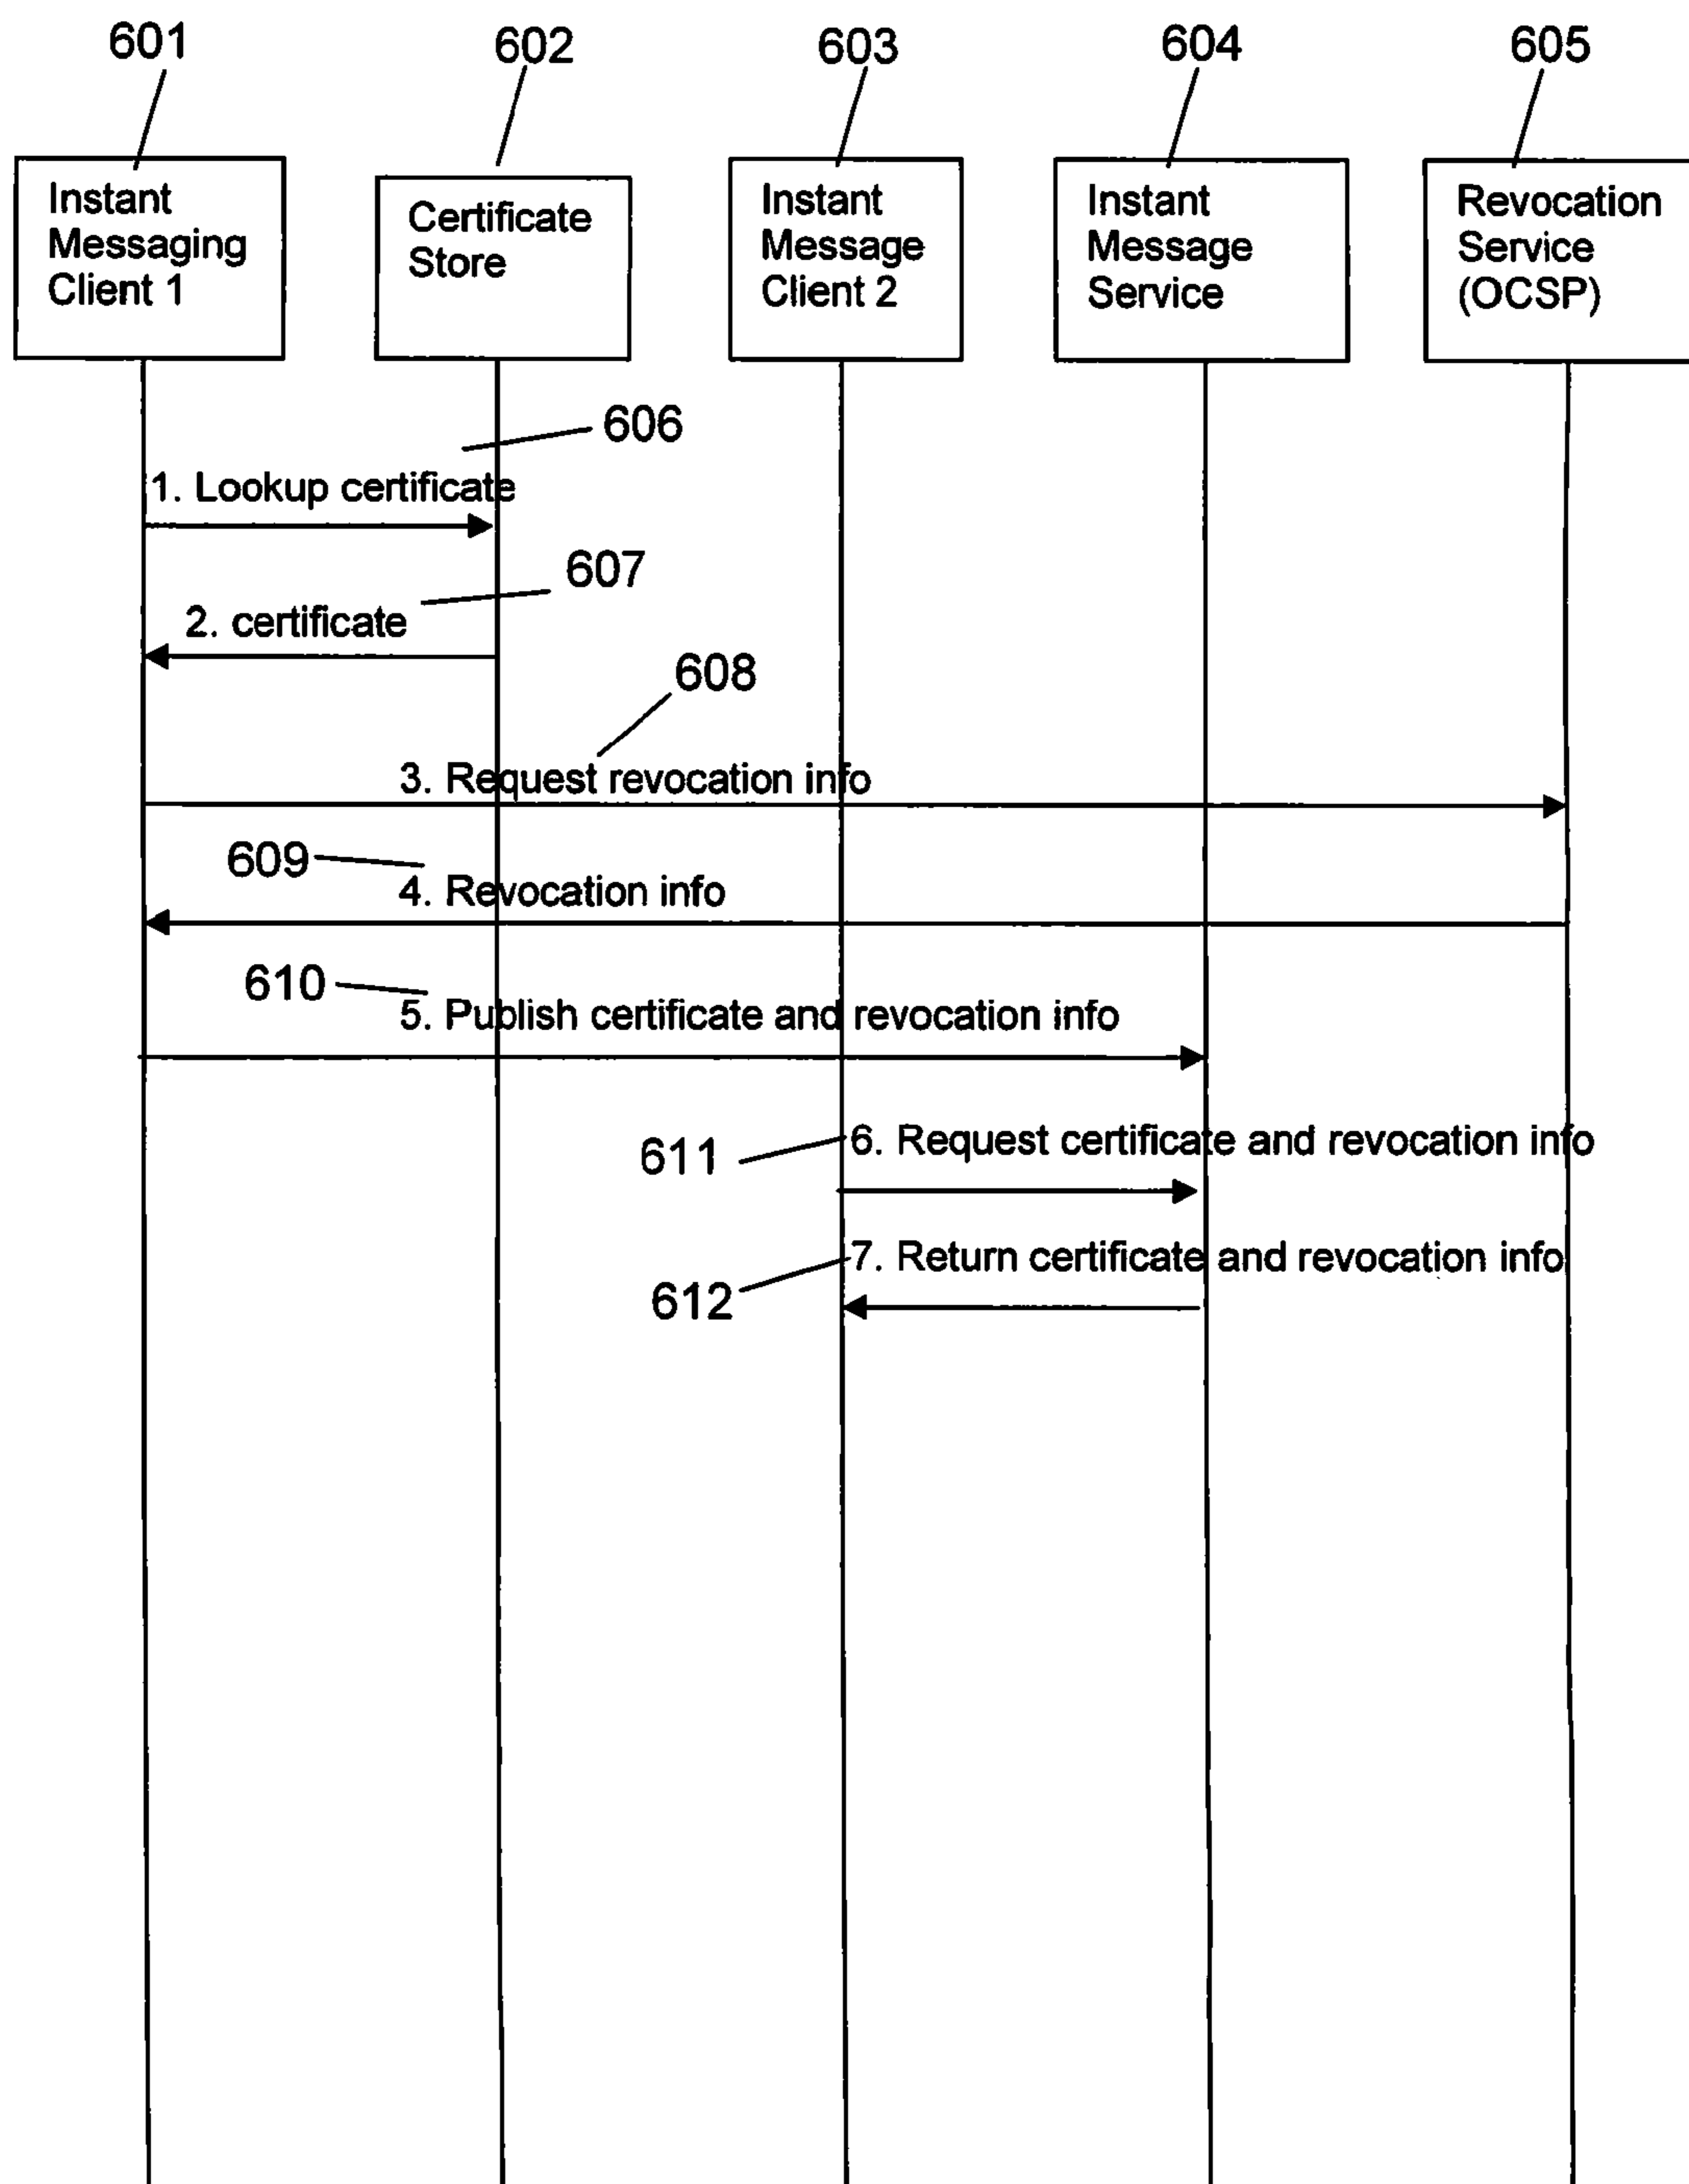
601

602

603

604

605

Instant Messaging Client 1

Certificate Store

Instant Message Client 2

Instant Message Service

Revocation Service (OCSP)

606

1. Lookup certificate

607

2. certificate

608

3. Request revocation info

609

4. Revocation info

610

5. Publish certificate and revocation info

611

6. Request certificate and revocation info

7. Return certificate and revocation info

612